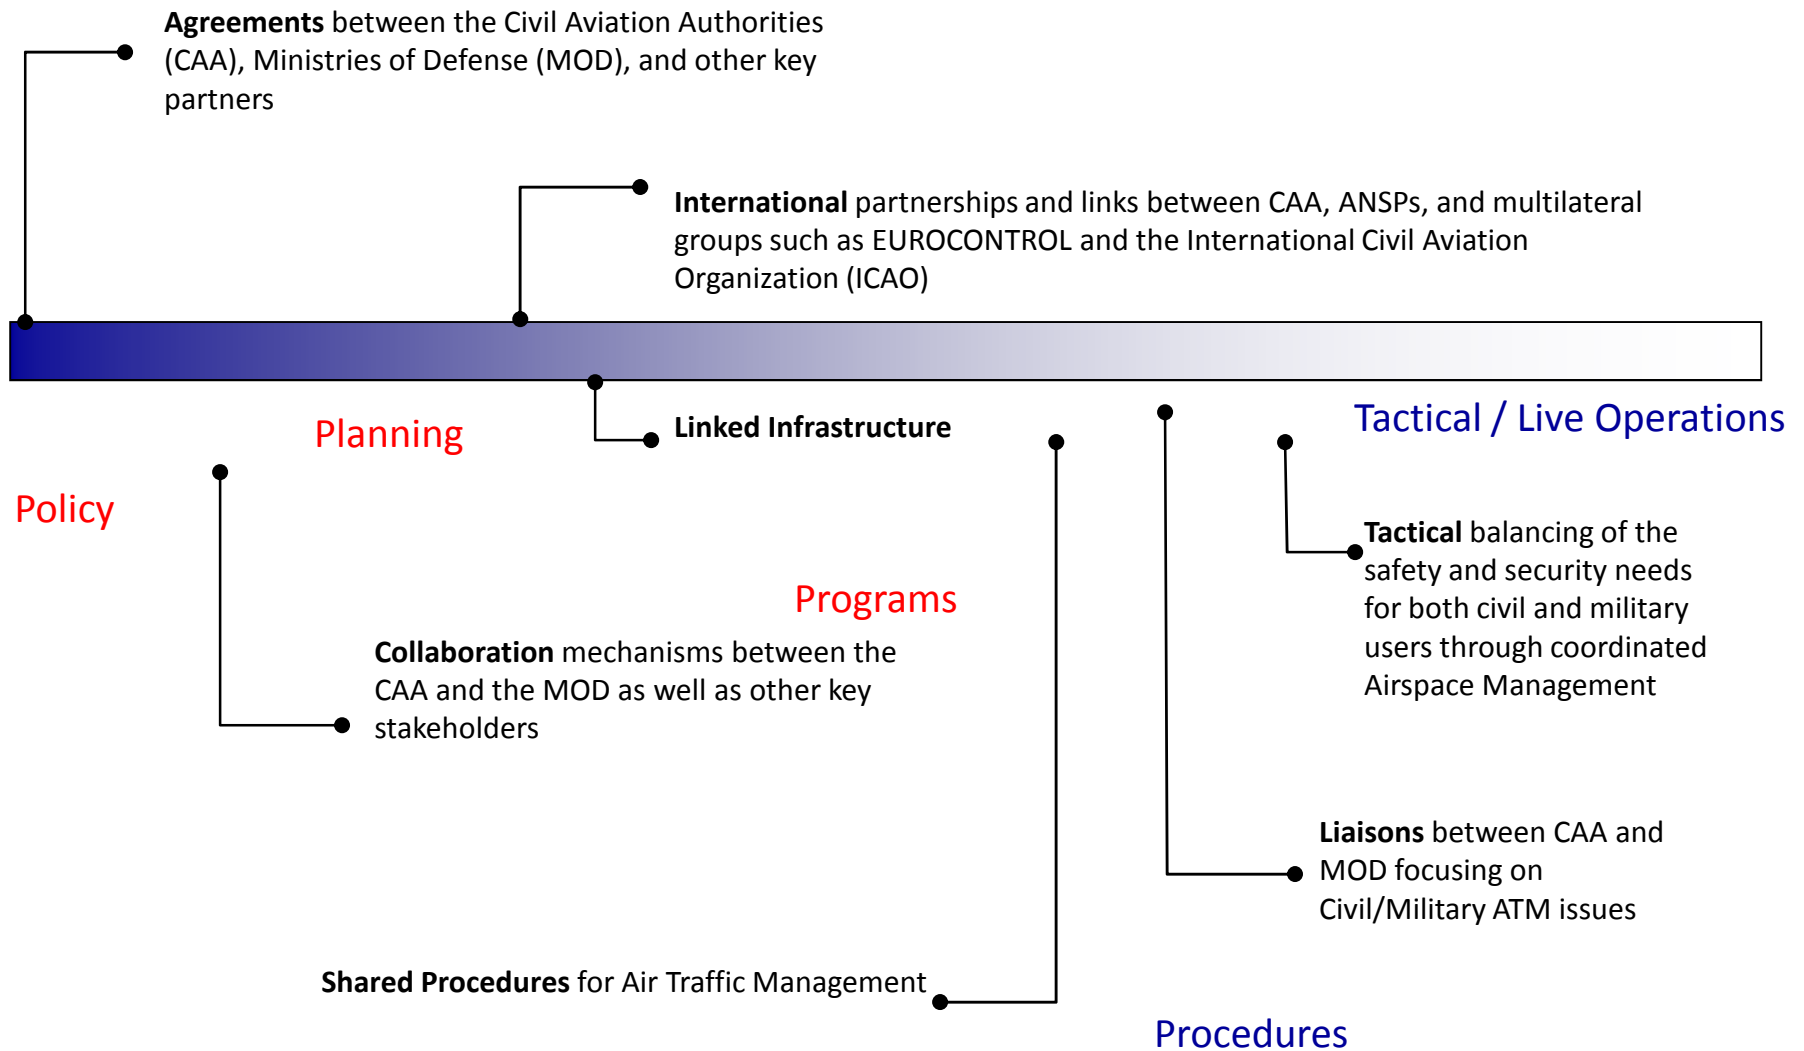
**Agreements** between the Civil Aviation Authorities (CAA), Ministries of Defense (MOD), and other key partners

**International** partnerships and links between CAA, ANSPs, and multilateral groups such as EUROCONTROL and the International Civil Aviation Organization (ICAO)

Planning

**Linked Infrastructure**

Tactical / Live Operations

Policy

**Tactical** balancing of the safety and security needs for both civil and military users through coordinated Airspace Management

Programs

**Collaboration** mechanisms between the CAA and the MOD as well as other key stakeholders

**Liaisons** between CAA and MOD focusing on Civil/Military ATM issues

**Shared Procedures** for Air Traffic Management

Procedures